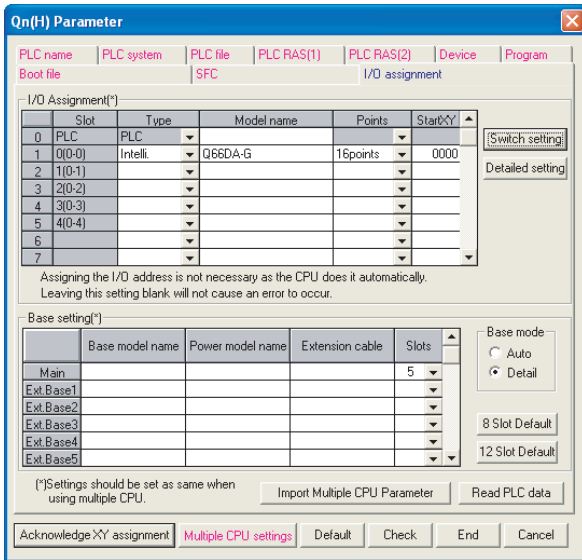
Qn(H) Parameter

PLC name | PLC system | PLC file | PLC RAS(1) | PLC RAS(2) | Device | Program
Boot file | SFC | I/O assignment

I/O Assignment(*)

| | Slot | Type | Model name | Points | StartXY |
|---|---|---|---|---|---|
| 0 | PLC | PLC | | | |
| 1 | 0(0-0) | Intelli. | Q66DA-G | 16points | 0000 |
| 2 | 1(0-1) | | | | |
| 3 | 2(0-2) | | | | |
| 4 | 3(0-3) | | | | |
| 5 | 4(0-4) | | | | |
| 6 | | | | | |
| 7 | | | | | |

Switch setting
Detailed setting

Assigning the I/O address is not necessary as the CPU does it automatically.
Leaving this setting blank will not cause an error to occur.

Base setting(*)

| | Base model name | Power model name | Extension cable | Slots |
|---|---|---|---|---|
| Main | | | | 5 |
| Ext.Base1 | | | | |
| Ext.Base2 | | | | |
| Ext.Base3 | | | | |
| Ext.Base4 | | | | |
| Ext.Base5 | | | | |

Base mode
Auto
Detail

8 Slot Default
12 Slot Default

(*)Settings should be set as same when using multiple CPU.

Import Multiple CPU Parameter
Read PLC data

Acknowledge XY assignment | Multiple CPU settings | Default | Check | End | Cancel